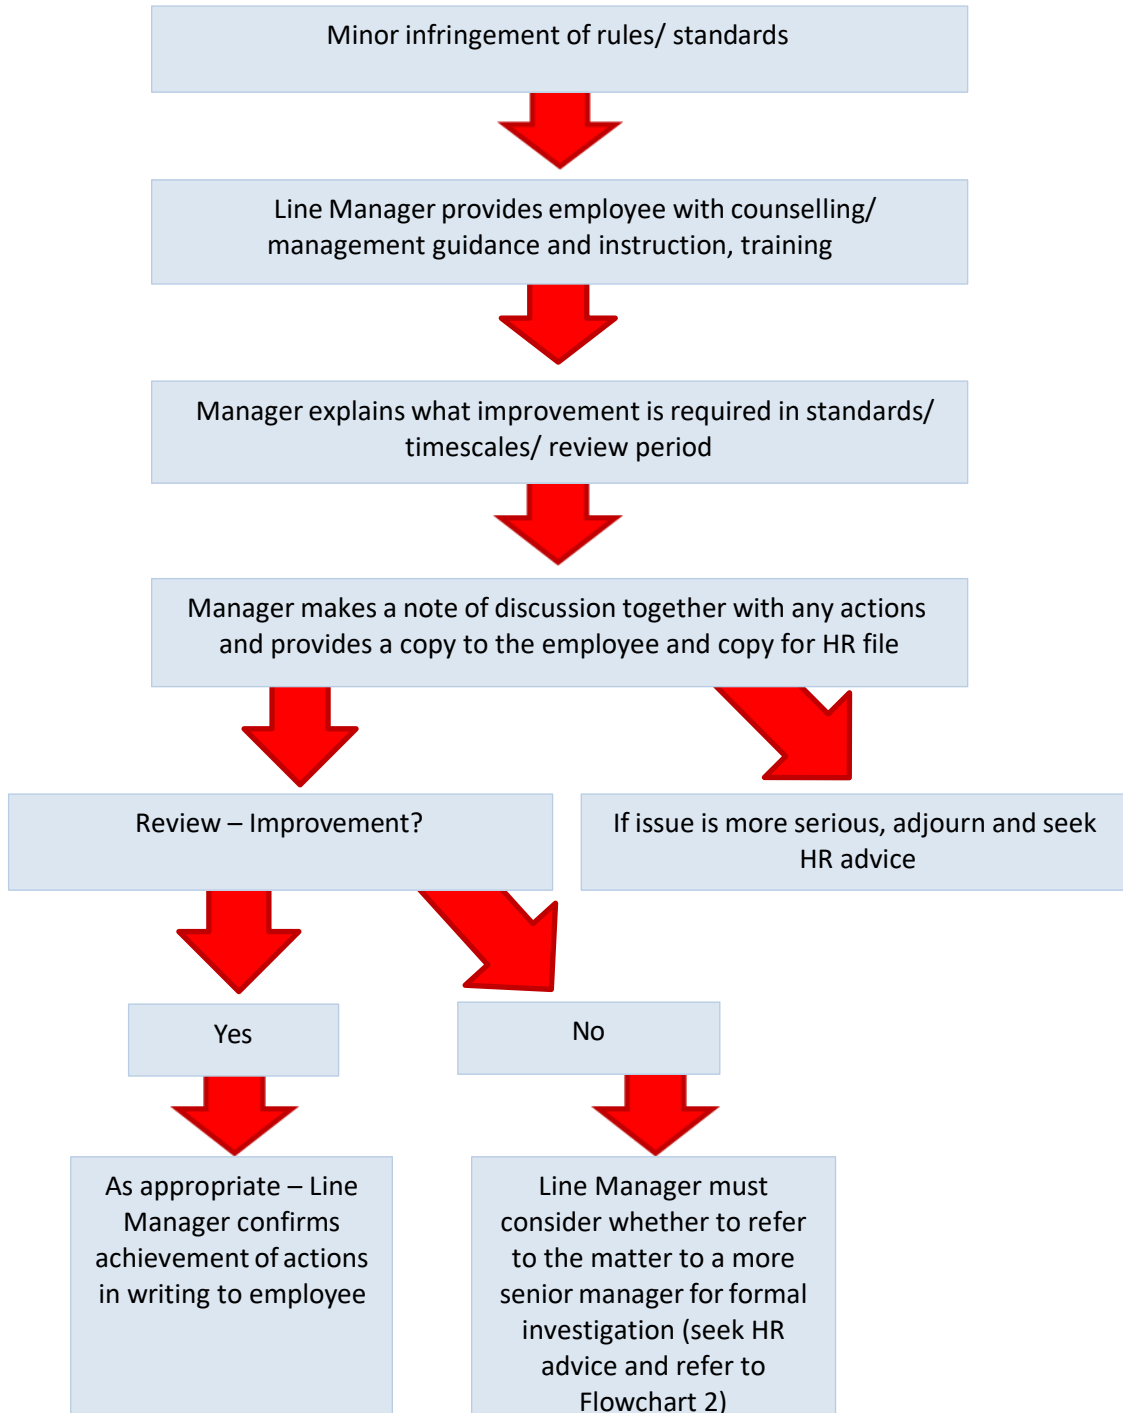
Minor infringement of rules/ standards

Line Manager provides employee with counselling/ management guidance and instruction, training

Manager explains what improvement is required in standards/ timescales/ review period

Manager makes a note of discussion together with any actions and provides a copy to the employee and copy for HR file

Review – Improvement?

If issue is more serious, adjourn and seek HR advice

Yes

No

As appropriate – Line Manager confirms achievement of actions in writing to employee

Line Manager must consider whether to refer to the matter to a more senior manager for formal investigation (seek HR advice and refer to Flowchart 2)